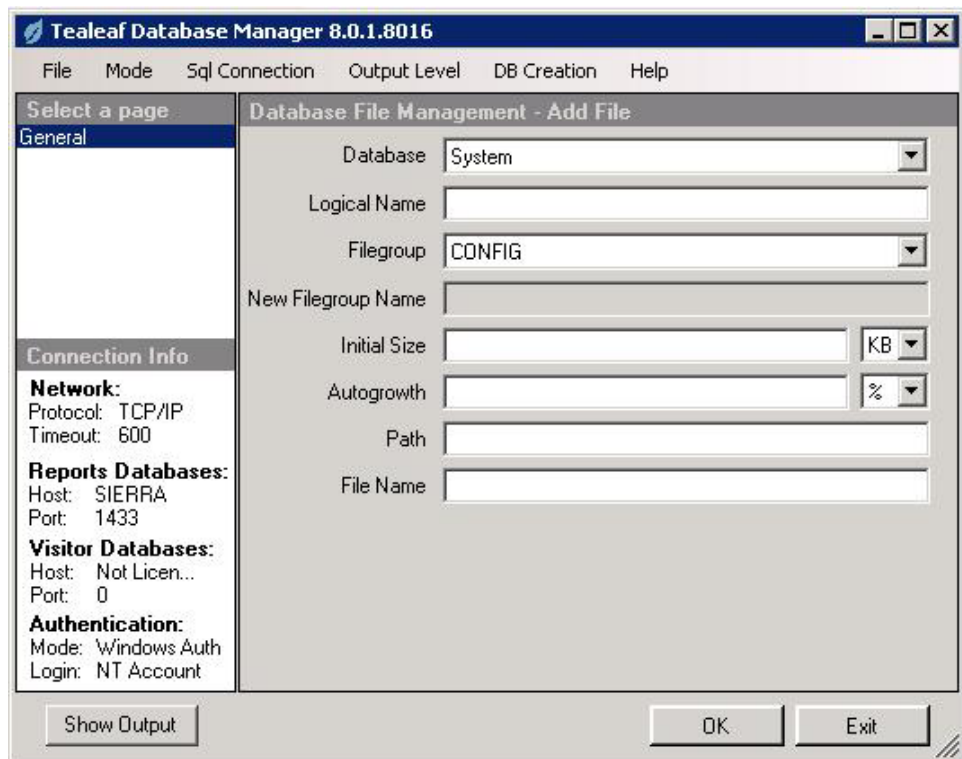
Tealeaf Database Manager 8.0.1.8016

File Mode Sql Connection Output Level DB Creation Help

Select a page
General

Connection Info
Network:
Protocol: TCP/IP
Timeout: 600
Reports Databases:
Host: SIERRA
Port: 1433
Visitor Databases:
Host: Not Licen...
Port: 0
Authentication:
Mode: Windows Auth
Login: NT Account

Database File Management - Add File
Database System
Logical Name
Filegroup CONFIG
New Filegroup Name
Initial Size KB
Autogrowth %
Path
File Name

Show Output
OK
Exit